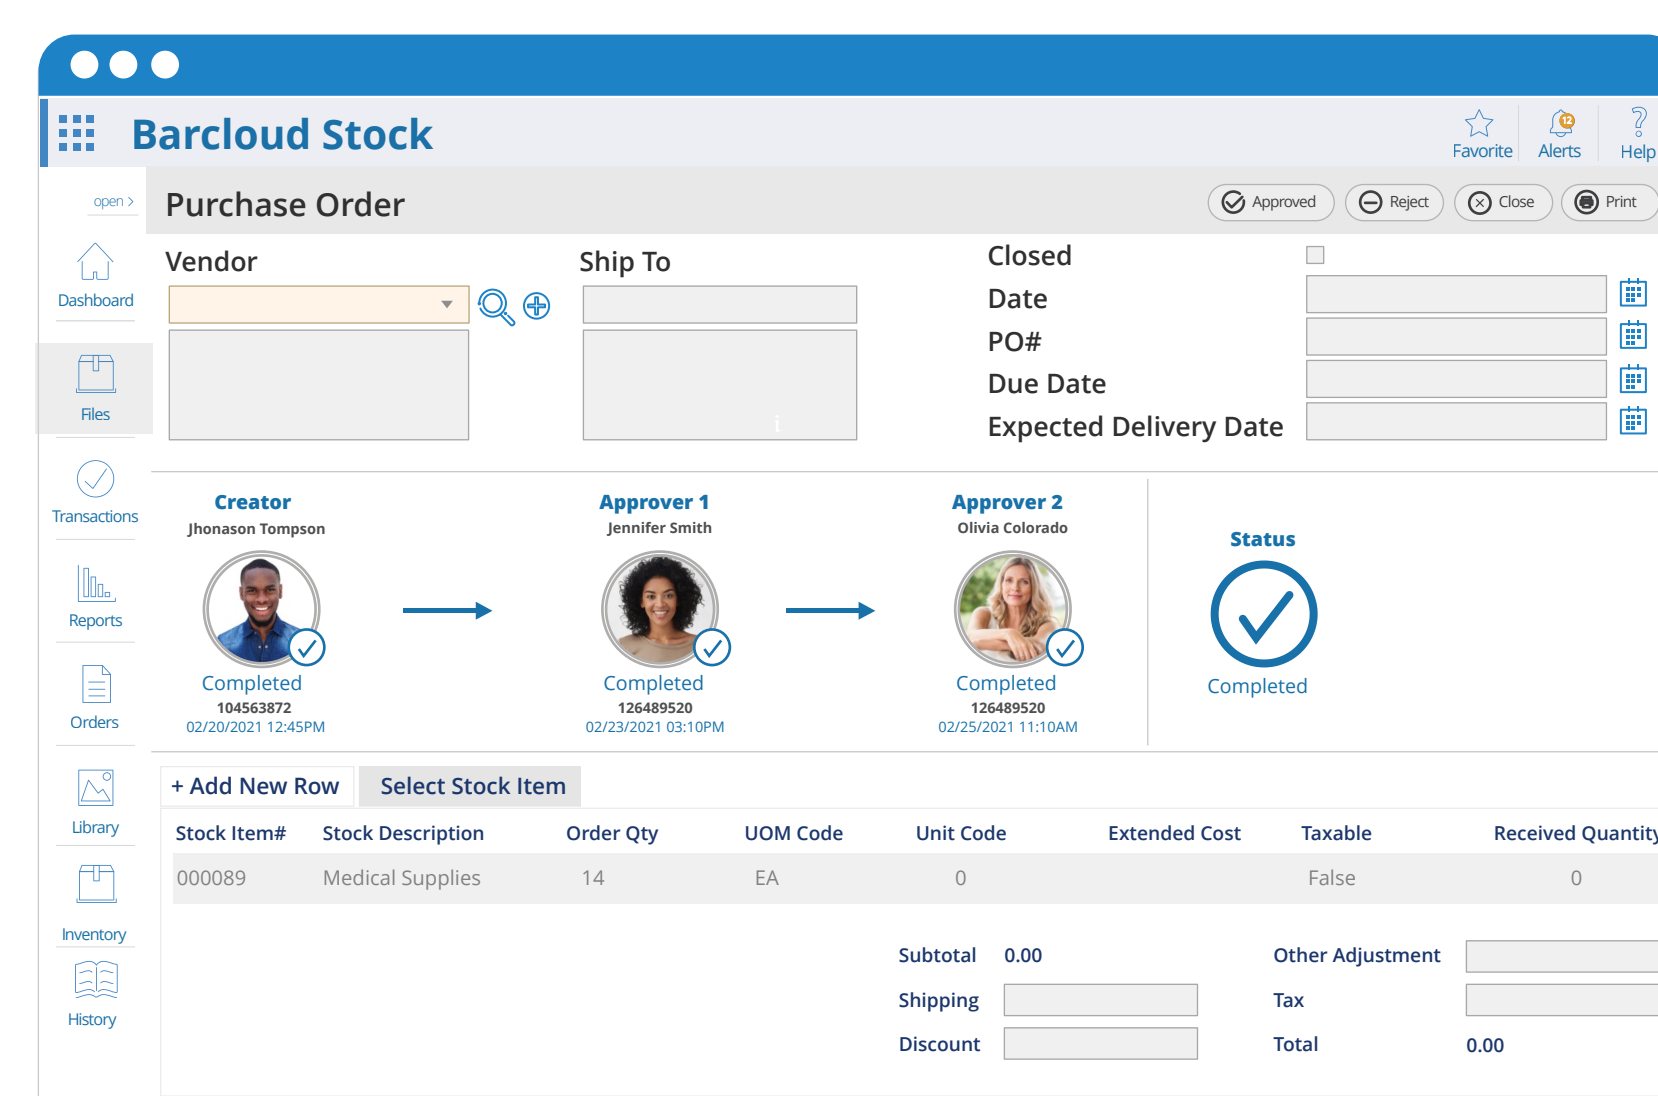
Barcloud Stock

Favorite Alerts Help

open >

Dashboard

Files

Transactions

Reports

Orders

Library

Inventory

History

Purchase Order

Approved Reject Close Print

Vendor

Ship To

Closed

Date

PO#

Due Date

Expected Delivery Date

Creator
Jhonason Tompson
Completed
104563872
02/20/2021 12:45PM

Approver 1
Jennifer Smith
Completed
126489520
02/23/2021 03:10PM

Approver 2
Olivia Colorado
Completed
126489520
02/25/2021 11:10AM

Status
Completed

+ Add New Row Select Stock Item

| Stock Item# | Stock Description | Order Qty | UOM Code | Unit Code | Extended Cost | Taxable | Received Quantity |
|---|---|---|---|---|---|---|---|
| 000089 | Medical Supplies | 14 | EA | 0 | | False | 0 |

Subtotal 0.00

Shipping

Discount

Other Adjustment

Tax

Total 0.00